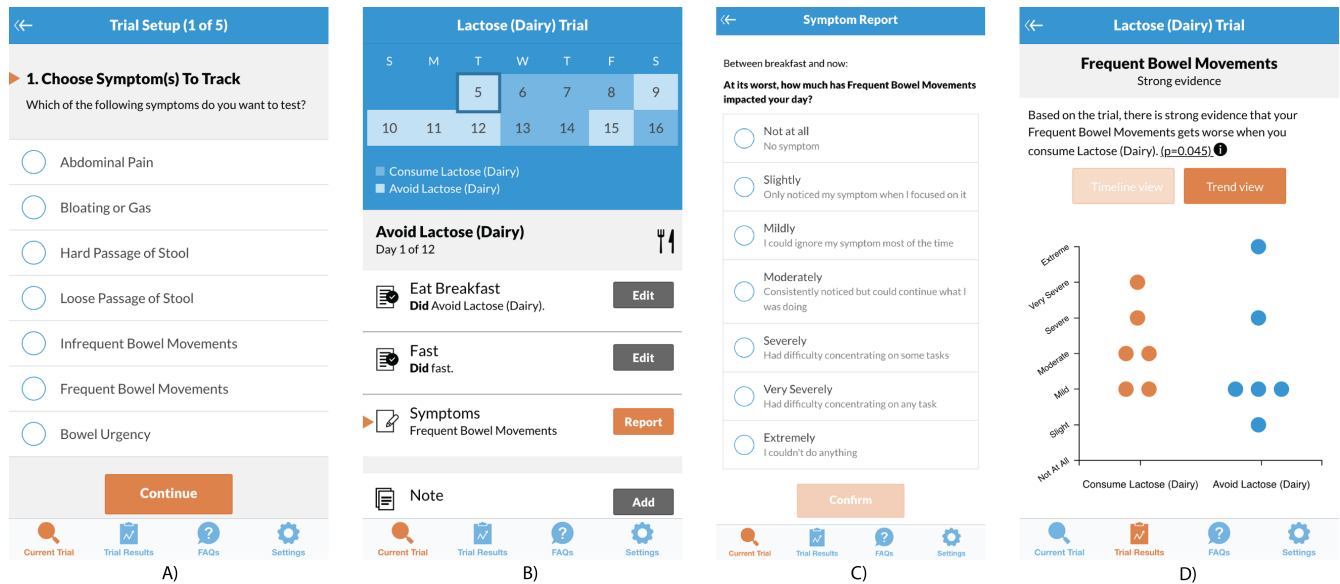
Trial Setup (1 of 5)

1. Choose Symptom(s) To Track

Which of the following symptoms do you want to test?

Abdominal Pain

Bloating or Gas

Hard Passage of Stool

Loose Passage of Stool

Infrequent Bowel Movements

Frequent Bowel Movements

Bowel Urgency

Continue

Current Trial | Trial Results | FAQs | Settings

A)

Lactose (Dairy) Trial

| S | M | T | W | T | F | S |
|---|---|---|---|---|---|---|
| | | 5 | 6 | 7 | 8 | 9 |
| 10 | 11 | 12 | 13 | 14 | 15 | 16 |

Consume Lactose (Dairy)
Avoid Lactose (Dairy)

Avoid Lactose (Dairy)
Day 1 of 12

Eat Breakfast
Did Avoid Lactose (Dairy).
Edit

Fast
Did fast.
Edit

Symptoms
Frequent Bowel Movements
Report

Note
Add

Current Trial | Trial Results | FAQs | Settings

B)

Symptom Report

Between breakfast and now:

At its worst, how much has Frequent Bowel Movements impacted your day?

Not at all
No symptom

Slightly
Only noticed my symptom when I focused on it

Mildly
I could ignore my symptom most of the time

Moderately
Consistently noticed but could continue what I was doing

Severely
Had difficulty concentrating on some tasks

Very Severely
Had difficulty concentrating on any task

Extremely
I couldn't do anything

Confirm

Current Trial | Trial Results | FAQs | Settings

C)

Lactose (Dairy) Trial

Frequent Bowel Movements
Strong evidence

Based on the trial, there is strong evidence that your Frequent Bowel Movements gets worse when you consume Lactose (Dairy). (p=0.045)

Timeline view | Trend view

Extreme
Very Severe
Severe
Moderate
Mild
Slight
Not At All

Consume Lactose (Dairy) | Avoid Lactose (Dairy)

Current Trial | Trial Results | FAQs | Settings

D)